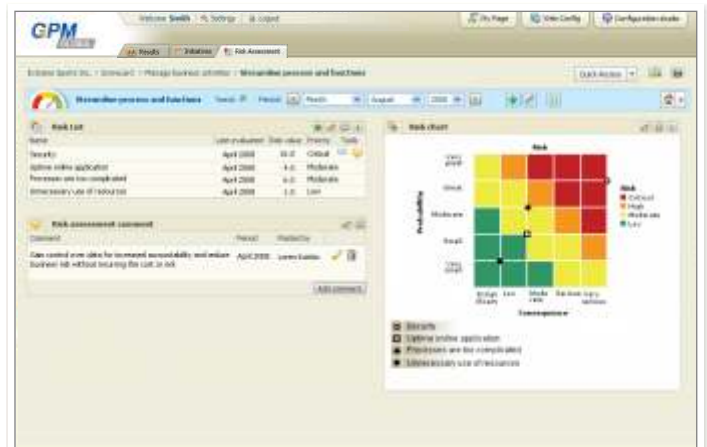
GPM

Welcome Smith | Settings | Logout

My Page | Web Config | Configuration studio

Results | Initiatives | Risk Assessment

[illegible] Inc. > Scorecard > Manage business activities > Streamline processes and functions

Quick Access

Streamline processes and functions | Trend | Period | Month | August | 2008

Risk List

| Name | Last evaluated | Risk value | Priority | Tools |
|---|---|---|---|---|
| Security | April 2008 | 16.0 | Critical | |
| Optimize online application | April 2008 | 4.0 | Moderate | |
| Processes are too complicated | April 2008 | 6.0 | Moderate | |
| Unnecessary use of resources | April 2008 | 1.0 | Low | |

Risk assessment comment

| Comment | Period | Posted by |
|---|---|---|
| Gain control over data for increased accountability and reduce business risk without incurring the cost or risk | April 2008 | Loren Kidd |

Add comment

Risk chart

Risk

Probability

Very great
Great
Moderate
Small
Very small

Insignificant | Low | Moderate | Serious | Very serious

Consequence

Risk
Critical
High
Moderate
Low

Security
Optimize online application
Processes are too complicated
Unnecessary use of resources